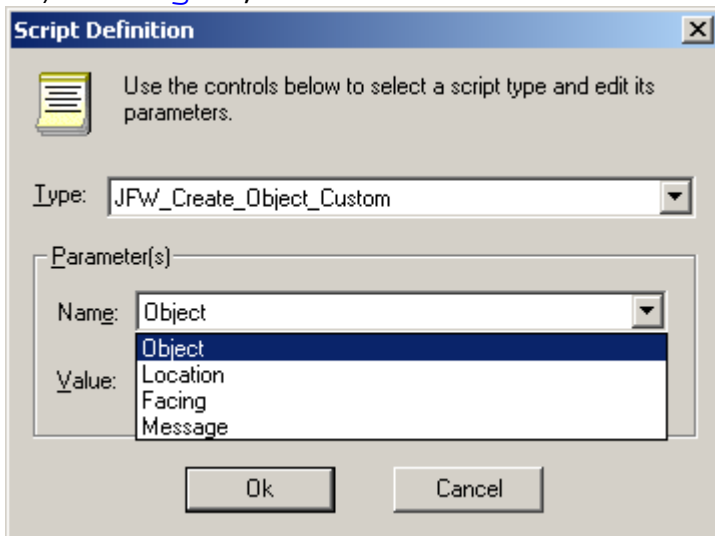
Script Definition

Use the controls below to select a script type and edit its parameters.

Type: JFW_Create_Object_Custom

Parameter(s)

Name: Object

Value:

Object
Location
Facing
Message

Ok

Cancel